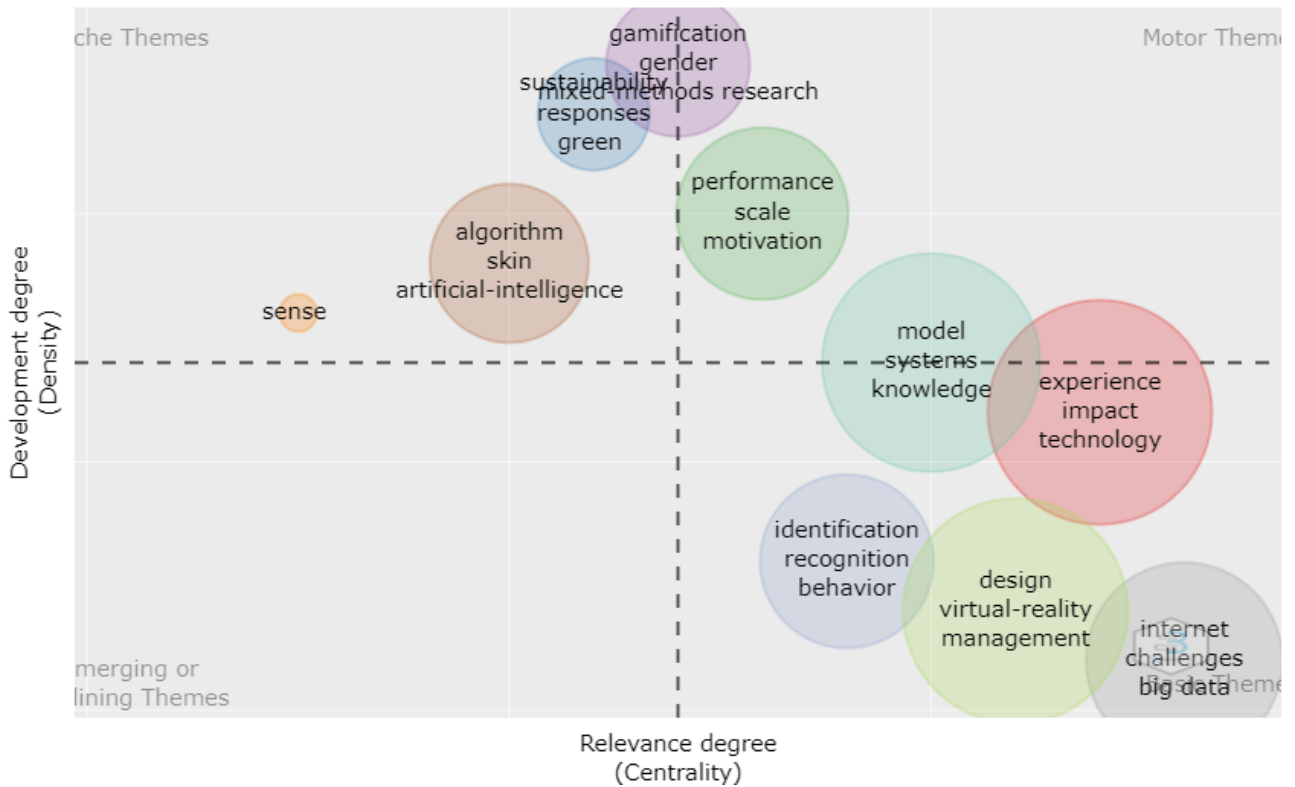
che Themes

Motor Theme

gamification
gender
mixed-methods research

sustainability
responses
green

performance
scale
motivation

algorithm
skin
artificial-intelligence

sense

model
systems
knowledge

experience
impact
technology

identification
recognition
behavior

design
virtual-reality
management

internet
challenges
big data

Basic Theme

merging or
lining Themes

Development degree
(Density)

Relevance degree
(Centrality)